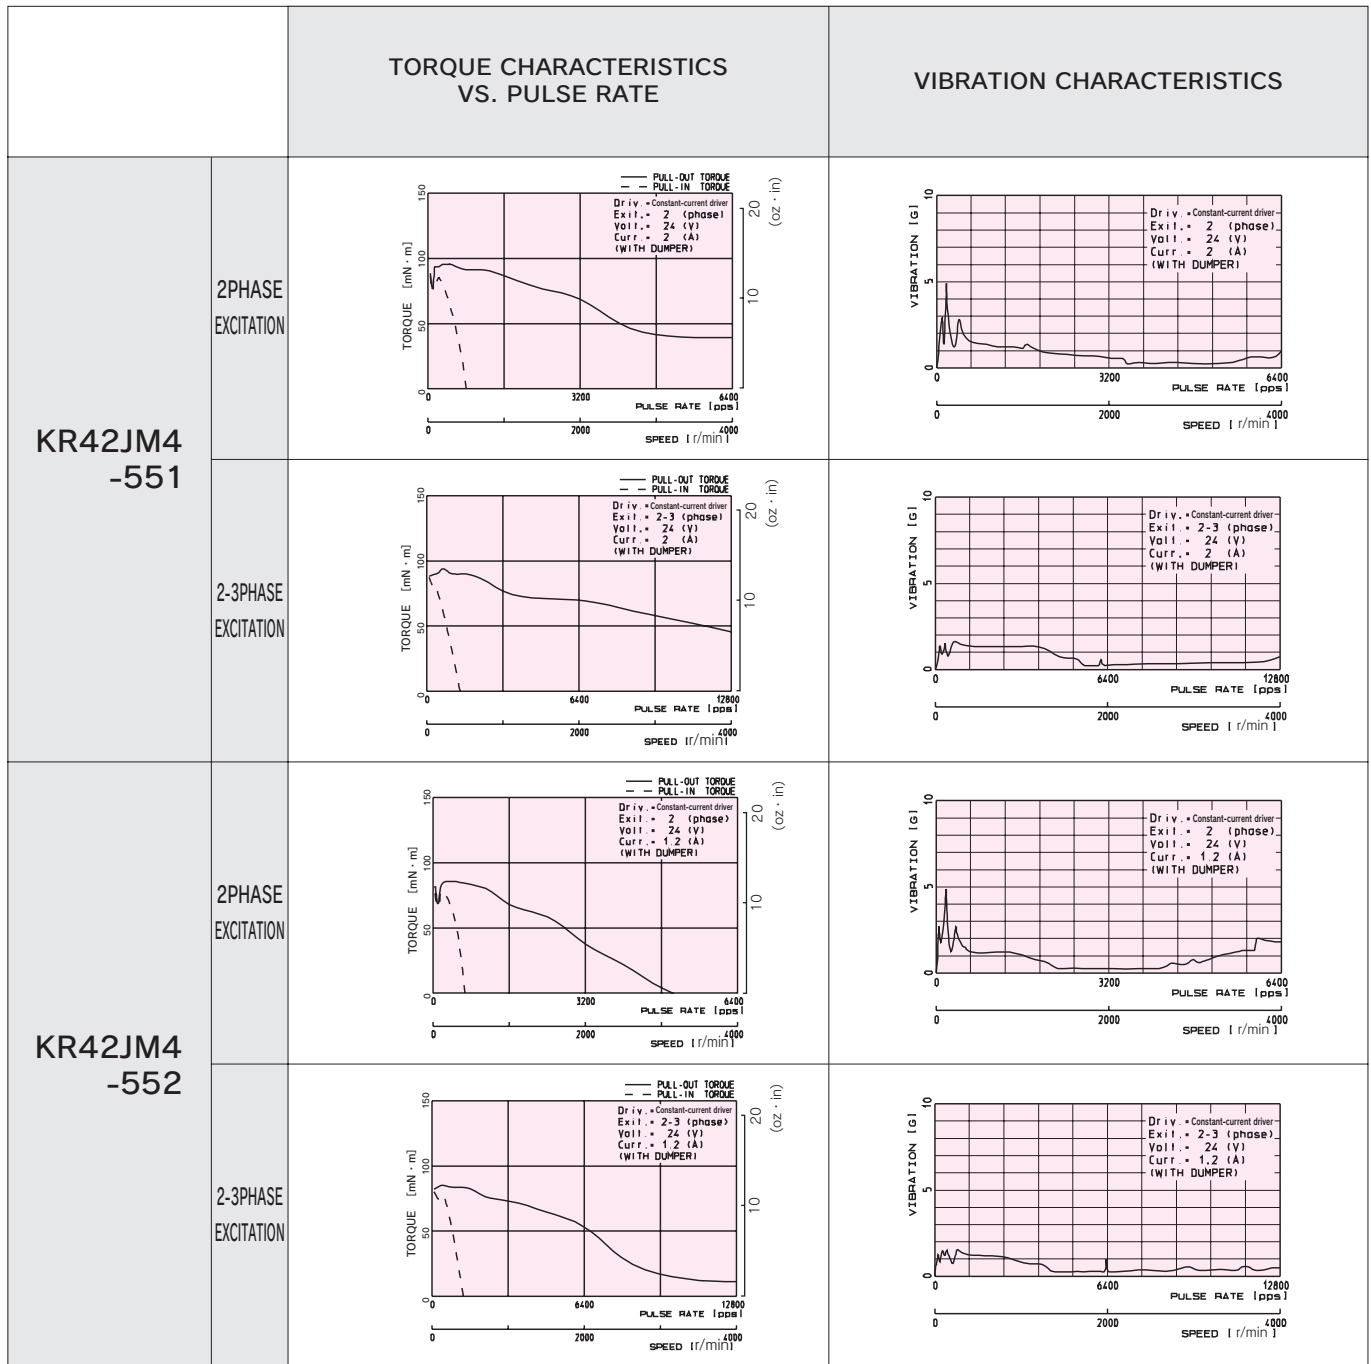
| | | TORQUE CHARACTERISTICS VS. PULSE RATE | VIBRATION CHARACTERISTICS |
|---|---|---|---|
| KR42JM4 -551 | 2PHASE EXCITATION | PULL-OUT TORQUE<br>PULL-IN TORQUE<br>Driv. = Constant-current driver<br>Exit. = 2 (phase)<br>Volt. = 24 (V)<br>Curr. = 2 (A)<br>(WITH DUMPER)<br>TORQUE [mN · m]<br>150 100 50 0<br>20 10 (oz · in)<br>0 3200 6400<br>PULSE RATE [pps]<br>0 2000 4000<br>SPEED [r/min] | Driv. = Constant-current driver<br>Exit. = 2 (phase)<br>Volt. = 24 (V)<br>Curr. = 2 (A)<br>(WITH DUMPER)<br>VIBRATION [G]<br>10 5 0<br>0 3200 6400<br>PULSE RATE [pps]<br>0 2000 4000<br>SPEED [r/min] |
| | 2-3PHASE EXCITATION | PULL-OUT TORQUE<br>PULL-IN TORQUE<br>Driv. = Constant-current driver<br>Exit. = 2-3 (phase)<br>Volt. = 24 (V)<br>Curr. = 2 (A)<br>(WITH DUMPER)<br>TORQUE [mN · m]<br>150 100 50 0<br>20 10 (oz · in)<br>0 6400 12800<br>PULSE RATE [pps]<br>0 2000 4000<br>SPEED [r/min] | Driv. = Constant-current driver<br>Exit. = 2-3 (phase)<br>Volt. = 24 (V)<br>Curr. = 2 (A)<br>(WITH DUMPER)<br>VIBRATION [G]<br>10 5 0<br>0 6400 12800<br>PULSE RATE [pps]<br>0 2000 4000<br>SPEED [r/min] |
| KR42JM4 -552 | 2PHASE EXCITATION | PULL-OUT TORQUE<br>PULL-IN TORQUE<br>Driv. = Constant-current driver<br>Exit. = 2 (phase)<br>Volt. = 24 (V)<br>Curr. = 1.2 (A)<br>(WITH DUMPER)<br>TORQUE [mN · m]<br>150 100 50 0<br>20 10 (oz · in)<br>0 3200 6400<br>PULSE RATE [pps]<br>0 2000 4000<br>SPEED [r/min] | Driv. = Constant-current driver<br>Exit. = 2 (phase)<br>Volt. = 24 (V)<br>Curr. = 1.2 (A)<br>(WITH DUMPER)<br>VIBRATION [G]<br>10 5 0<br>0 3200 6400<br>PULSE RATE [pps]<br>0 2000 4000<br>SPEED [r/min] |
| | 2-3PHASE EXCITATION | PULL-OUT TORQUE<br>PULL-IN TORQUE<br>Driv. = Constant-current driver<br>Exit. = 2-3 (phase)<br>Volt. = 24 (V)<br>Curr. = 1.2 (A)<br>(WITH DUMPER)<br>TORQUE [mN · m]<br>150 100 50 0<br>20 10 (oz · in)<br>0 6400 12800<br>PULSE RATE [pps]<br>0 2000 4000<br>SPEED [r/min] | Driv. = Constant-current driver<br>Exit. = 2-3 (phase)<br>Volt. = 24 (V)<br>Curr. = 1.2 (A)<br>(WITH DUMPER)<br>VIBRATION [G]<br>10 5 0<br>0 6400 12800<br>PULSE RATE [pps]<br>0 2000 4000<br>SPEED [r/min] |